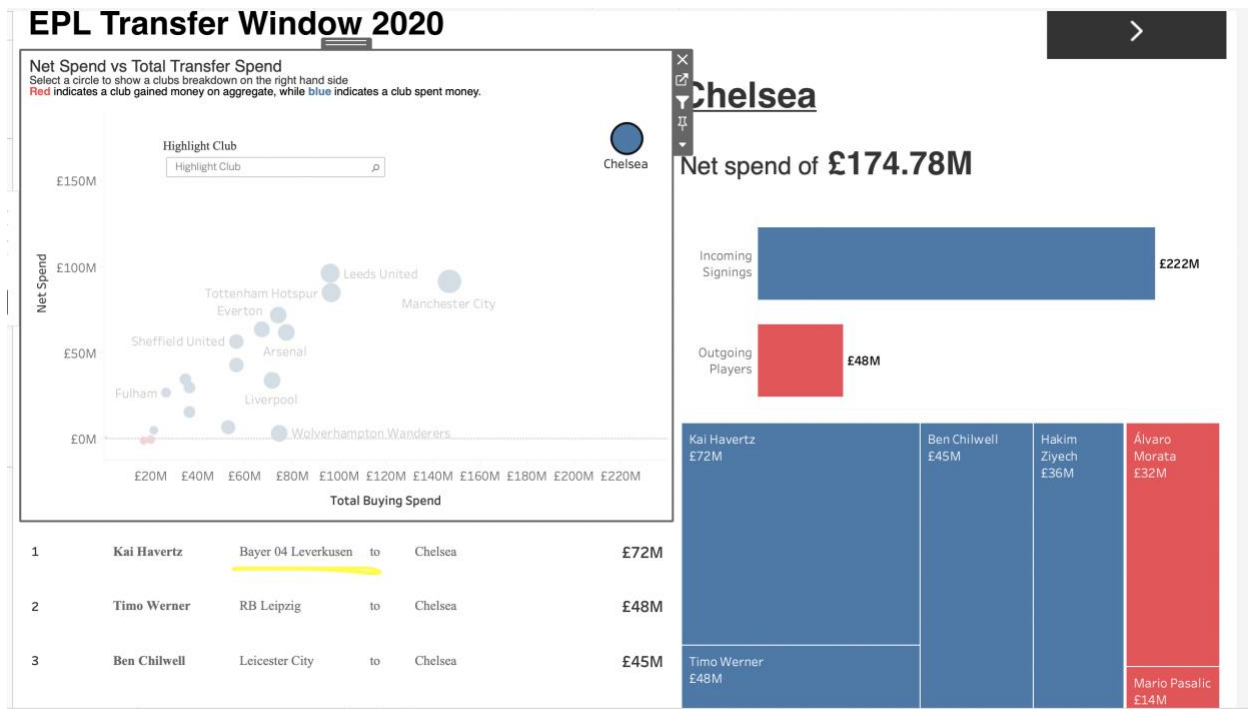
EPL Transfer Window 2020

Net Spend vs Total Transfer Spend
Select a circle to show a clubs breakdown on the right hand side
Red indicates a club gained money on aggregate, while blue indicates a club spent money.

Highlight Club
Highlight Club

Chelsea

£150M
£100M
£50M
£0M
Net Spend

Leeds United
Tottenham Hotspur
Manchester City
Everton
Sheffield United
Arsenal
Fulham
Liverpool
Wolverhampton Wanderers

£20M £40M £60M £80M £100M £120M £140M £160M £180M £200M £220M
Total Buying Spend

Chelsea

Net spend of £174.78M

Incoming Signings £222M

Outgoing Players £48M

| | | | | | |
|---|---|---|---|---|---|
| 1 | Kai Havertz | Bayer 04 Leverkusen | to | Chelsea | £72M |
| 2 | Timo Werner | RB Leipzig | to | Chelsea | £48M |
| 3 | Ben Chilwell | Leicester City | to | Chelsea | £45M |

Kai Havertz
£72M

Ben Chilwell
£45M

Hakim Ziyech
£36M

Álvaro Morata
£32M

Timo Werner
£48M

Mario Pasalic
£14M